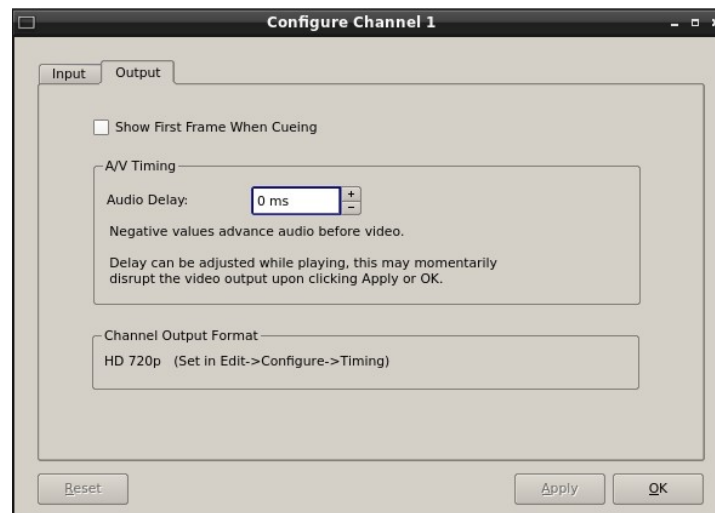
Configure Channel 1

Input
Output

Show First Frame When Cueing

A/V Timing

Audio Delay: 0 ms
+
−

Negative values advance audio before video.

Delay can be adjusted while playing, this may momentarily disrupt the video output upon clicking Apply or OK.

Channel Output Format

HD 720p (Set in Edit->Configure->Timing)

Reset
Apply
OK